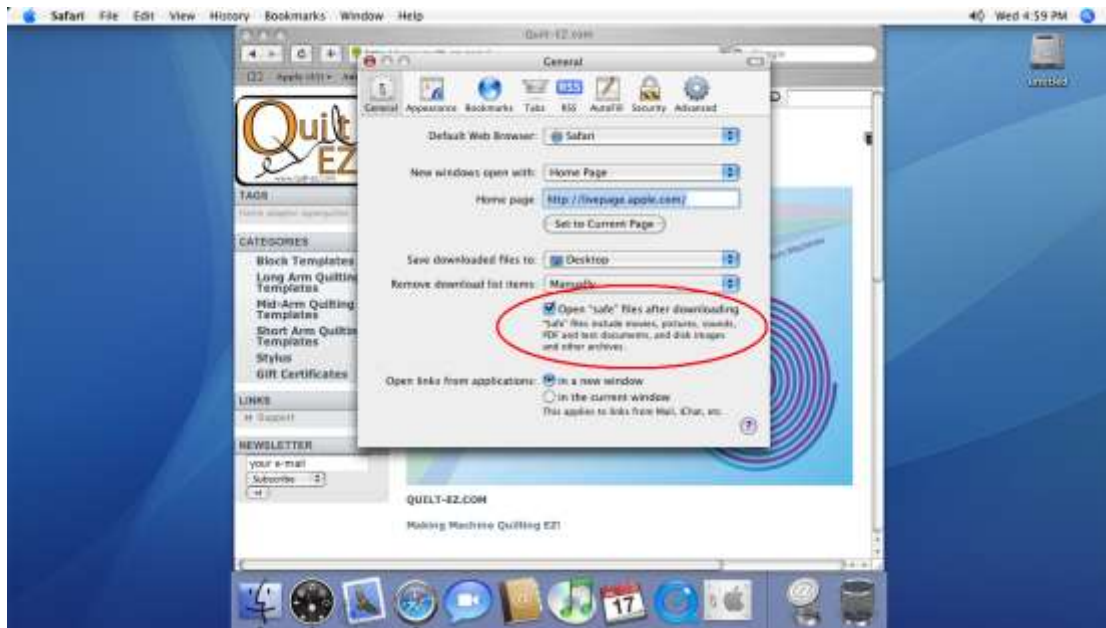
Safari File Edit View History Bookmarks Window Help

Wed 4:59 PM

Untitled

Quilt-EZ.com

General

General Appearance Bookmarks Tabs RSS AutoFill Security Advanced

Default Web Browser: Safari

New windows open with: Home Page

Home page: http://livepage.apple.com/

Set to Current Page

Save downloaded files to: Desktop

Remove download list items: Manually

Open "safe" files after downloading
"Safe" files include movies, pictures, sounds, PDF and text documents, and disk images and other archives.

Open links from applications: in a new window
in the current window
This applies to links from Mail, iChat, etc.

Quilt EZ

TAGS

CATEGORIES
Block Templates
Long Arm Quilting Templates
Mid-Arm Quilting Templates
Short Arm Quilting Templates
Stylus
Gift Certificates

LINKS
Support

NEWSLETTER
your e-mail
Subscribe

QUILT-EZ.COM

Making Machine Quilting EZ!

17